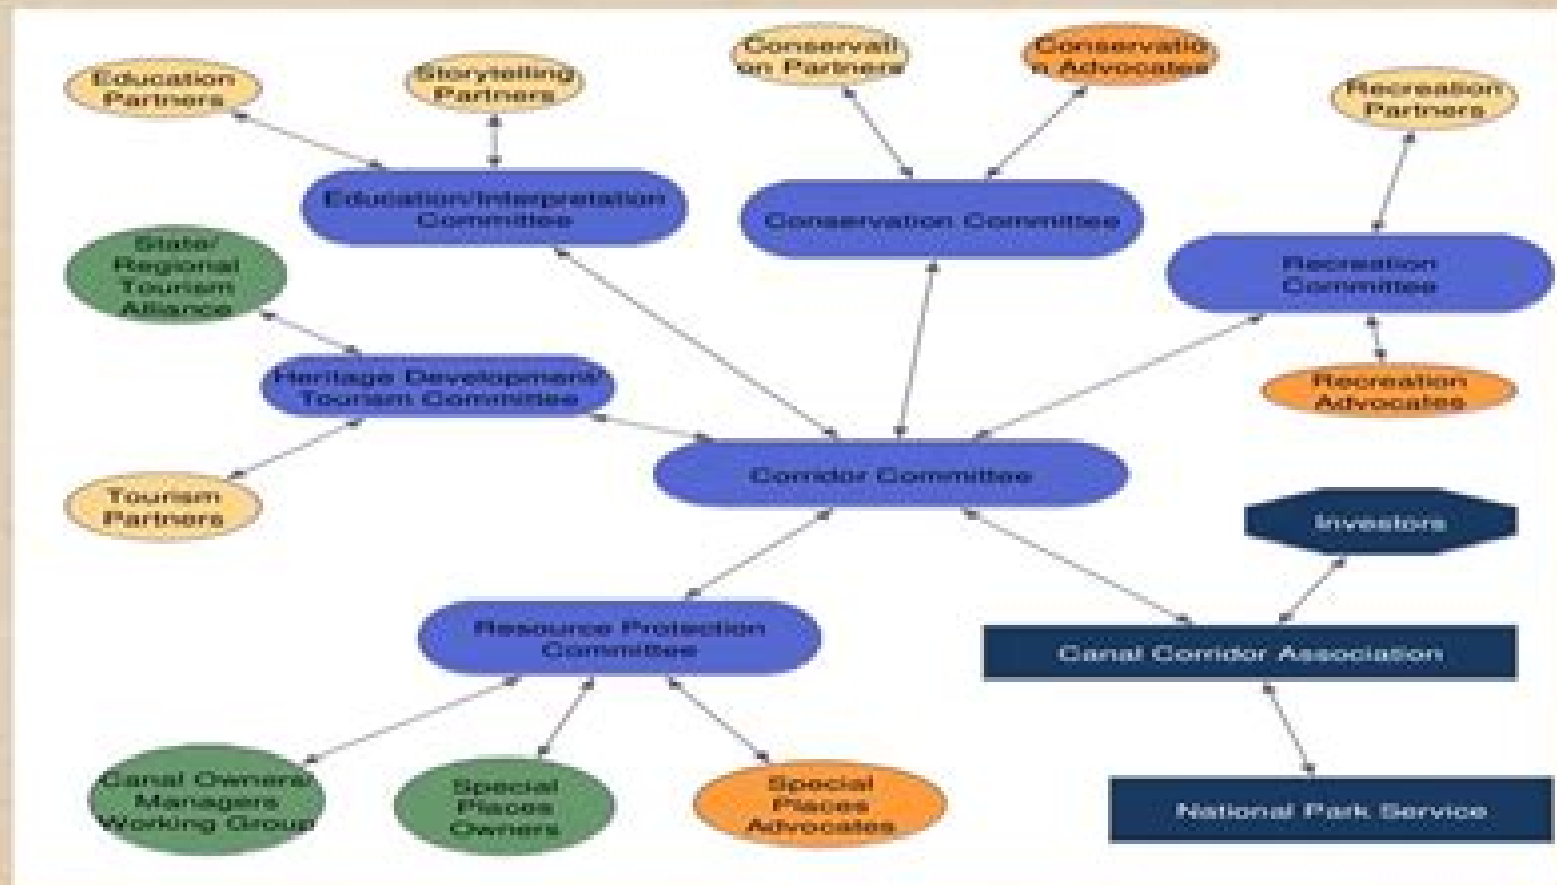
Education Partners

Storytelling Partners

Conservati on Partners

Conservatio n Advocates

Recreation Partners

Education/Interpretation Committee

Conservation Committee

State/ Regional Tourism Alliance

Recreation Committee

Heritage Development/ Tourism Committee

Recreation Advocates

Corridor Committee

Tourism Partners

Investors

Resource Protection Committee

Canal Corridor Association

Canal Owners/ Managers Working Group

Special Places Owners

Special Places Advocates

National Park Service